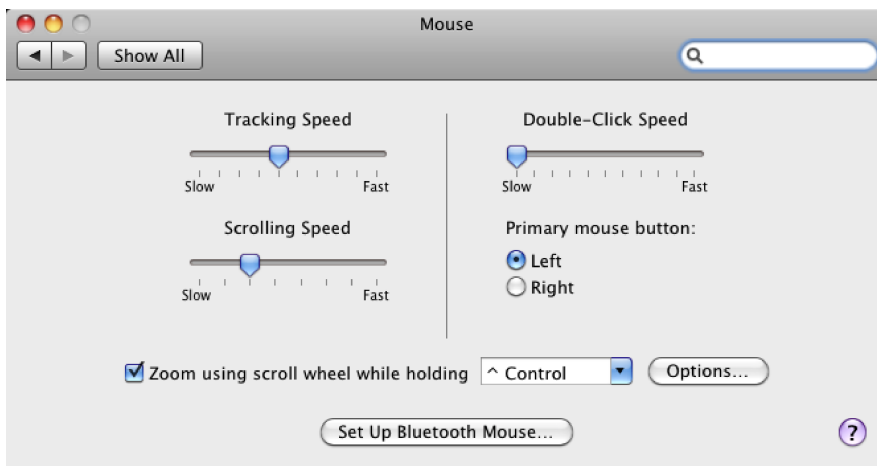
Mouse

Show All

Tracking Speed

Slow Fast

Scrolling Speed

Slow Fast

Double-Click Speed

Slow Fast

Primary mouse button:

Left

Right

Zoom using scroll wheel while holding ^ Control

Options...

Set Up Bluetooth Mouse...

?